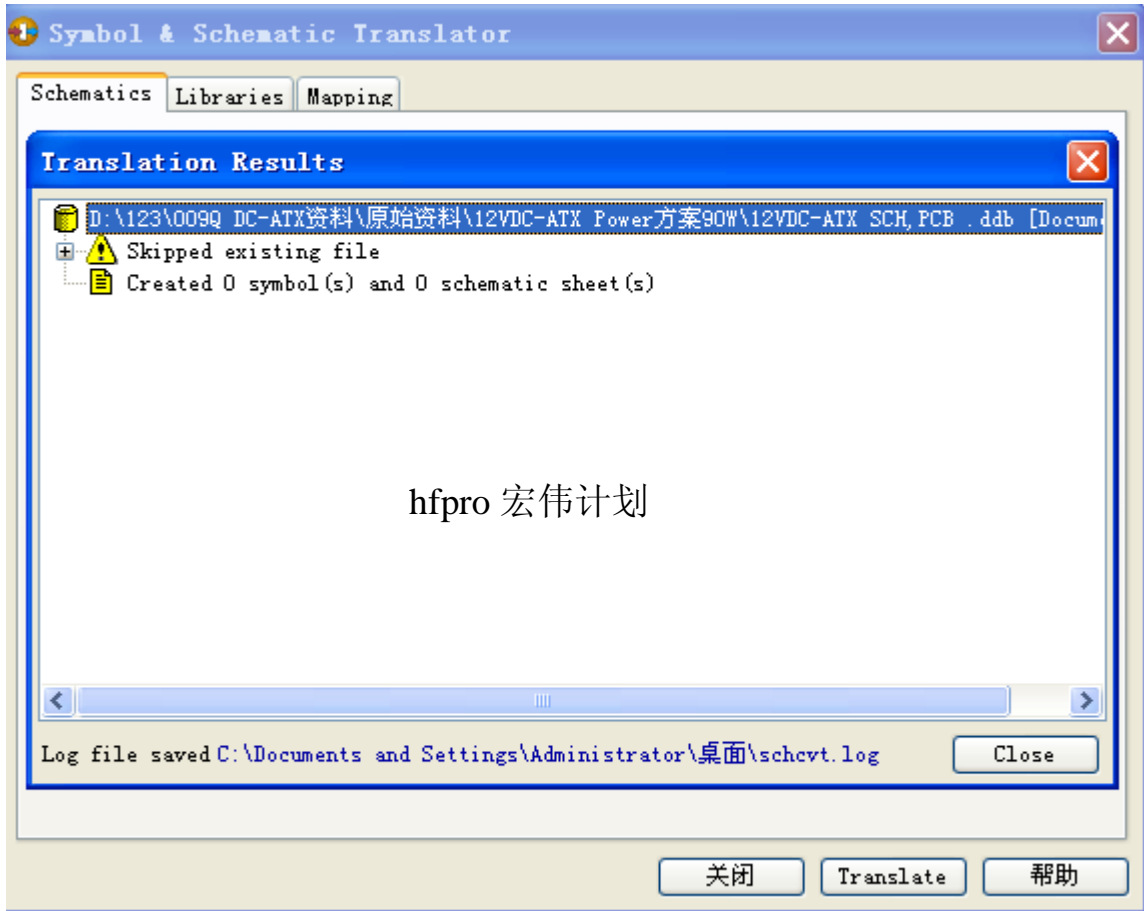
Symbol & Schematic Translator

Schematics | Libraries | Mapping

Translation Results

D:\123\009Q DC-ATX资料\原始资料\12VDC-ATX Power方案90W\12VDC-ATX SCH,PCB .ddb [Docum

Skipped existing file

Created 0 symbol(s) and 0 schematic sheet(s)

hfpro 宏伟计划

Log file saved C:\Documents and Settings\Administrator\桌面\schcvt.log

Close

关闭 Translate 帮助